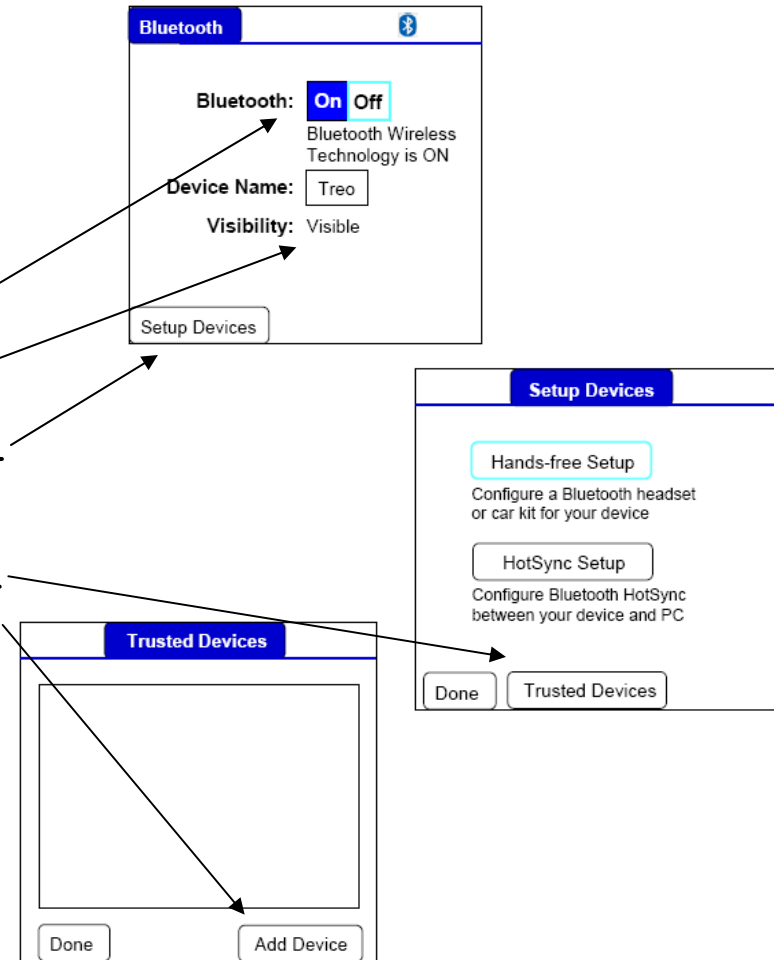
Bluetooth

Bluetooth: On Off
Bluetooth Wireless Technology is ON

Device Name: Treo

Visibility: Visible

Setup Devices

Setup Devices

Hands-free Setup
Configure a Bluetooth headset or car kit for your device

HotSync Setup
Configure Bluetooth HotSync between your device and PC

Done Trusted Devices

Trusted Devices

Done Add Device